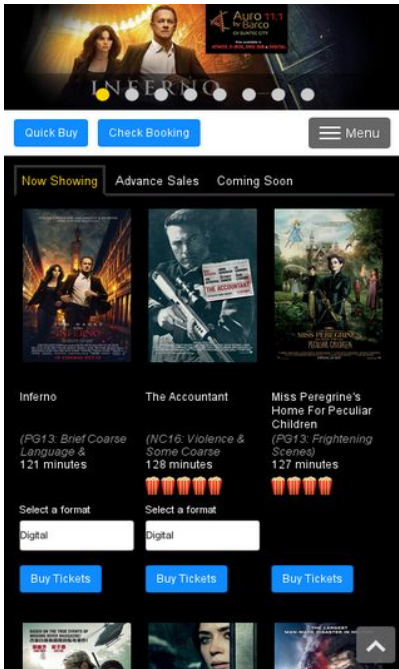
Auro 11.1 by Barco

INFERNO

Quick Buy

Check Booking

Menu

Now Showing

Advance Sales

Coming Soon

THE ACCOUNTANT

MISS PEREGRINE'S HOME FOR PECULIAR CHILDREN

Inferno

(PG13: Brief Coarse Language &

121 minutes

The Accountant

(NC16: Violence & Some Coarse

128 minutes

Miss Peregrine's Home For Peculiar Children

(PG13: Frightening Scenes)

127 minutes

Select a format

Digital

Select a format

Digital

Buy Tickets

Buy Tickets

Buy Tickets